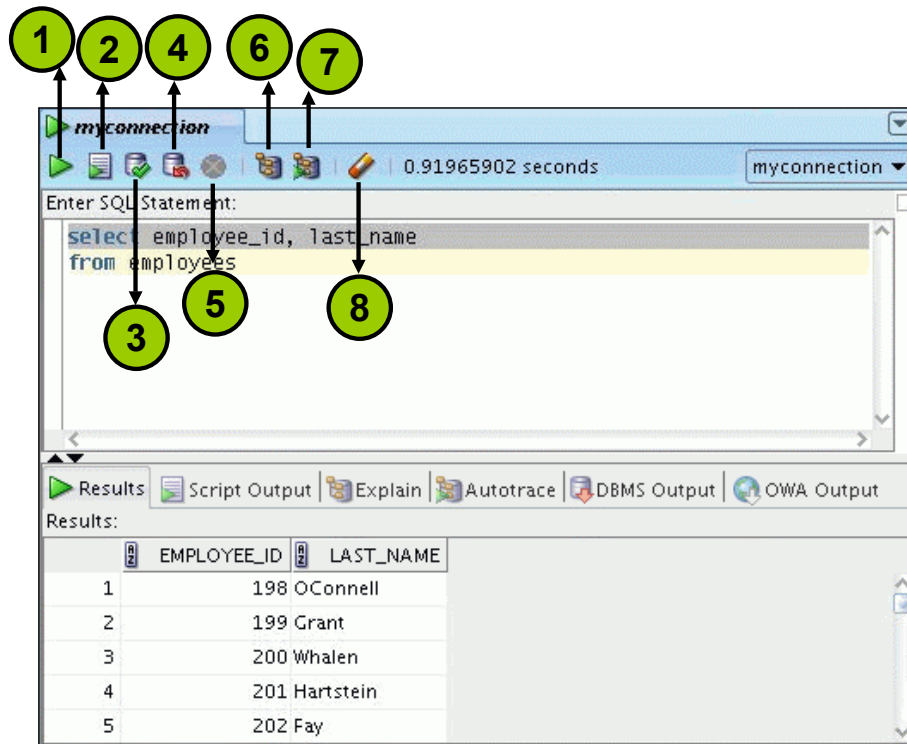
1 2 4 6 7

myconnection

0.91965902 seconds

myconnection

Enter SQL Statement:

select employee_id, last_name
from employees

3 5 8

Results | Script Output | Explain | Autotrace | DBMS Output | OWA Output

Results:

| | EMPLOYEE_ID | LAST_NAME |
|---|---|---|
| 1 | 198 | OConnell |
| 2 | 199 | Grant |
| 3 | 200 | Whalen |
| 4 | 201 | Hartstein |
| 5 | 202 | Fay |